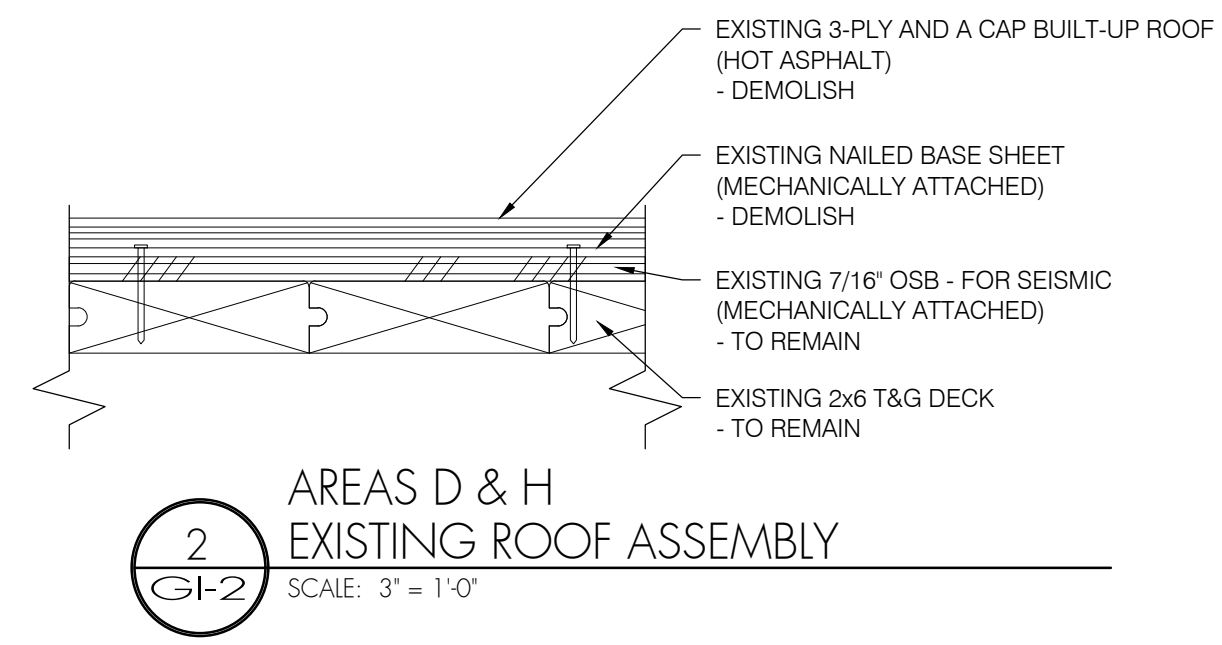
EXISTING 3-PLY AND A CAP BUILT-UP ROOF (HOT ASPHALT)
- DEMOLISH

EXISTING NAILED BASE SHEET (MECHANICALLY ATTACHED)
- DEMOLISH

EXISTING 7/16" OSB - FOR SEISMIC (MECHANICALLY ATTACHED)
- TO REMAIN

EXISTING 2x6 T&G DECK
- TO REMAIN

2
GI-2

AREAS D & H
EXISTING ROOF ASSEMBLY

SCALE: 3" = 1'-0"